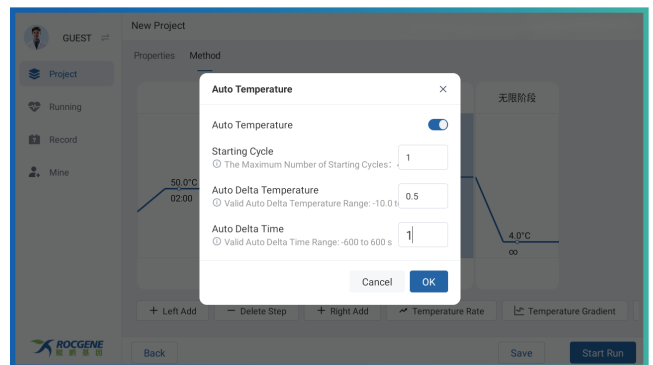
GUEST

Project

Running

Record

Mine

New Project

Properties Method

无限阶段

50.0°C
02:00

4.0°C
∞

Auto Temperature

Auto Temperature

Starting Cycle
ⓘ The Maximum Number of Starting Cycles: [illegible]
1

Auto Delta Temperature
ⓘ Valid Auto Delta Temperature Range: -10.0 t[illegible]
0.5

Auto Delta Time
ⓘ Valid Auto Delta Time Range: -600 to 600 s
1

Cancel OK

+ Left Add — Delete Step + Right Add Temperature Rate Temperature Gradient

ROCGENE

Back Save Start Run